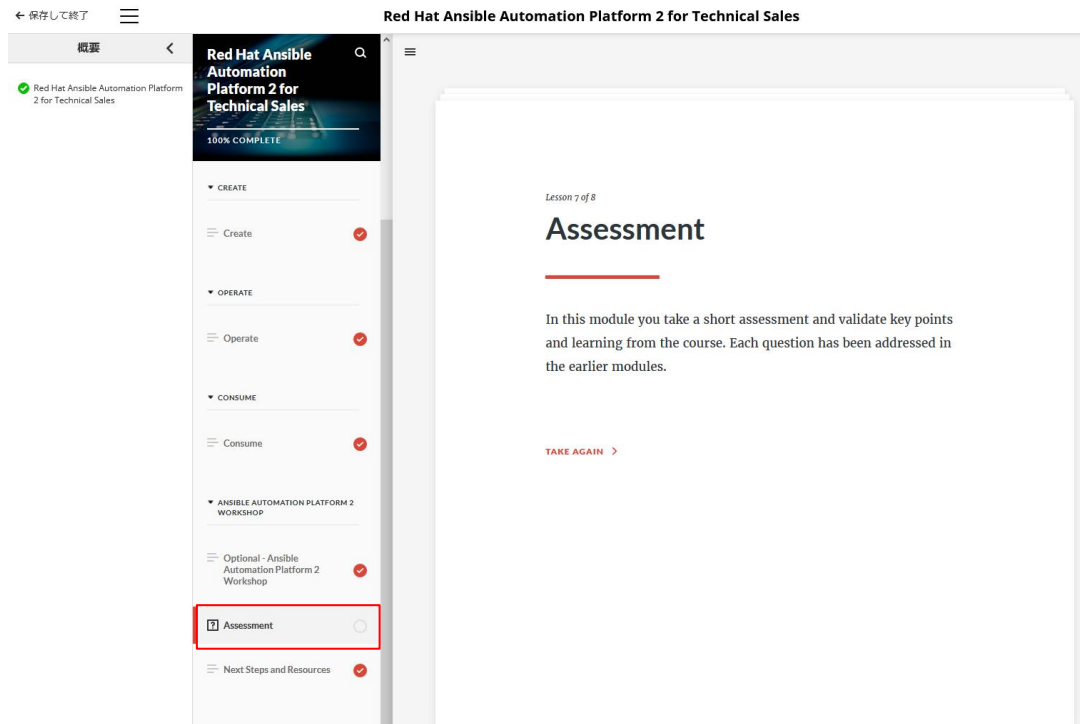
← 保存して終了

Red Hat Ansible Automation Platform 2 for Technical Sales

概要

Red Hat Ansible Automation Platform 2 for Technical Sales

Red Hat Ansible Automation Platform 2 for Technical Sales

100% COMPLETE

CREATE

Create

OPERATE

Operate

CONSUME

Consume

ANSIBLE AUTOMATION PLATFORM 2 WORKSHOP

Optional - Ansible Automation Platform 2 Workshop

Assessment

Next Steps and Resources

Lesson 7 of 8

Assessment

In this module you take a short assessment and validate key points and learning from the course. Each question has been addressed in the earlier modules.

TAKE AGAIN